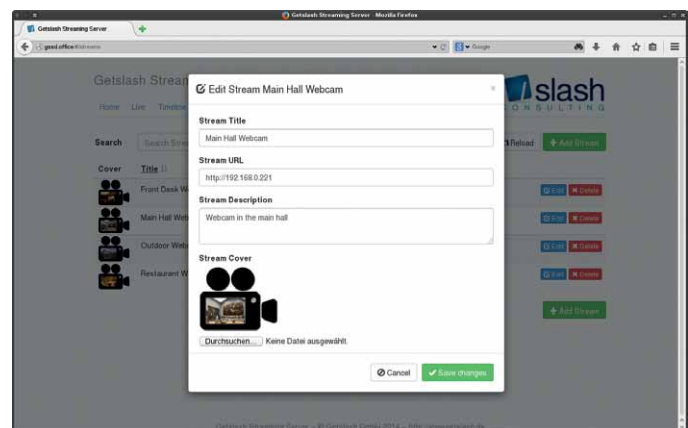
Getslash Streaming Server - Mozilla Firefox

Getslash Streaming Server

gsmd.office/#/streams

Google

Getslash Stream

slash
CONSULTING

Home Live Timeline

Search

Reload

+ Add Stream

Cover

Title

Front Desk W

Main Hall Web

Outdoor Web

Restaurant W

Edit

Delete

Edit

Delete

Edit

Delete

Edit

Delete

+ Add Stream

Edit Stream Main Hall Webcam

Stream Title

Main Hall Webcam

Stream URL

http://192.168.0.221

Stream Description

Webcam in the main hall

Stream Cover

Durchsuchen... Keine Datei ausgewählt.

Cancel

Save changes

Getslash Streaming Server - © Getslash GmbH 2014 - http://www.getslash.de